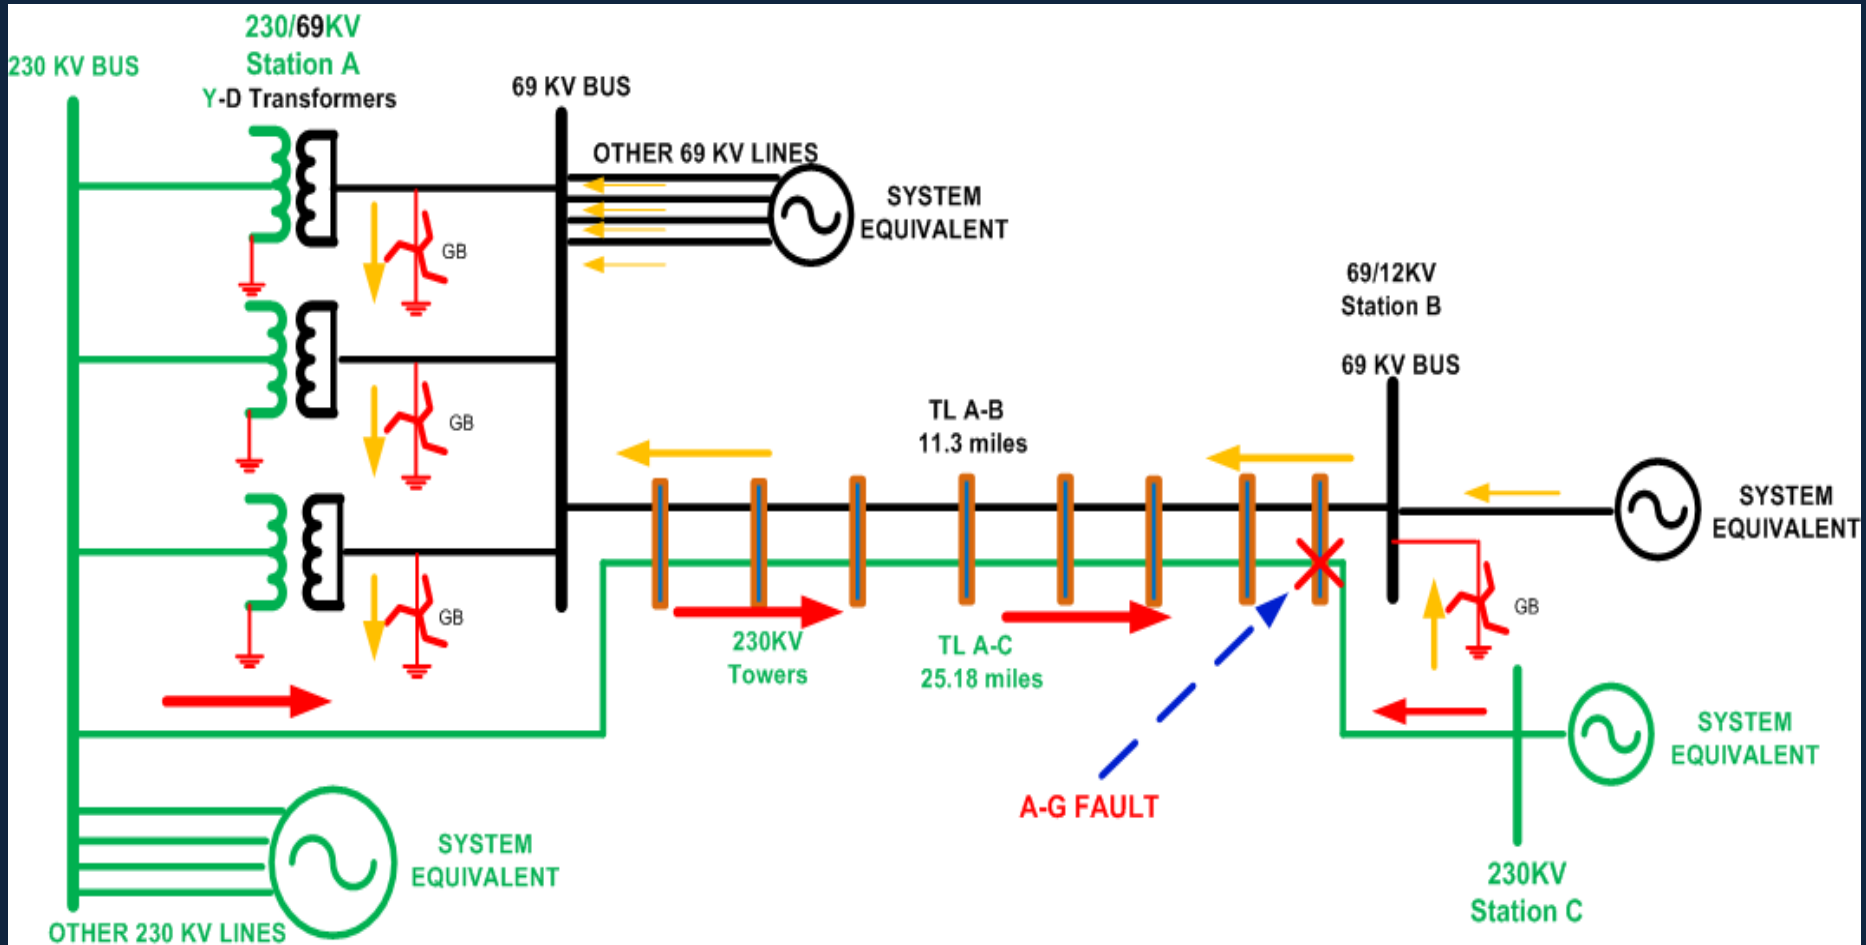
230 KV BUS

230/69KV
Station A
Y-D Transformers

69 KV BUS

OTHER 69 KV LINES

SYSTEM
EQUIVALENT

GB

GB

GB

69/12KV
Station B

69 KV BUS

TL A-B
11.3 miles

SYSTEM
EQUIVALENT

GB

230KV
Towers

TL A-C
25.18 miles

SYSTEM
EQUIVALENT

A-G FAULT

SYSTEM
EQUIVALENT

230KV
Station C

OTHER 230 KV LINES